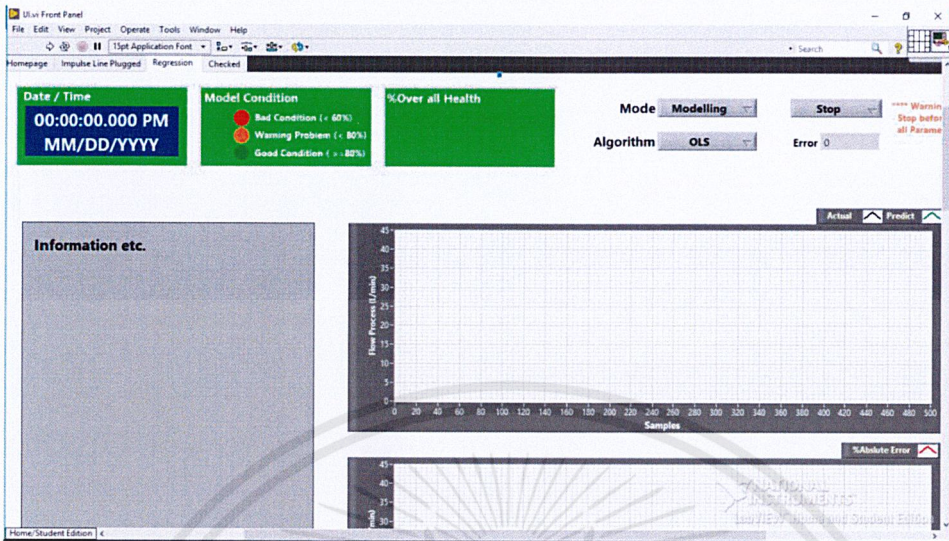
UI.vi Front Panel

File Edit View Project Operate Tools Window Help

15pt Application Font

Search

Homepage | Impulse Line Plugged | Regression | Checked

Date / Time
00:00:00.000 PM
MM/DD/YYYY

Model Condition
Bad Condition ( < 60%)
Warning Problem ( < 80%)
Good Condition ( > 80%)

%Over all Health

Mode | Modelling
Algorithm | OLS

Stop

Error 0

**** Warnin
Stop befor
all Parame

Information etc.

Actual | Predict

45
40
35
30
25
20
15
10
5
0

Flow Process (L/min)

0 20 40 60 80 100 120 140 160 180 200 220 240 260 280 300 320 340 360 380 400 420 440 460 480 500
Samples

%Abslute Error

45
40
35
30

(L/min)

NATIONAL INSTRUMENTS
LabVIEW Home and Student Edition

Home/Student Edition